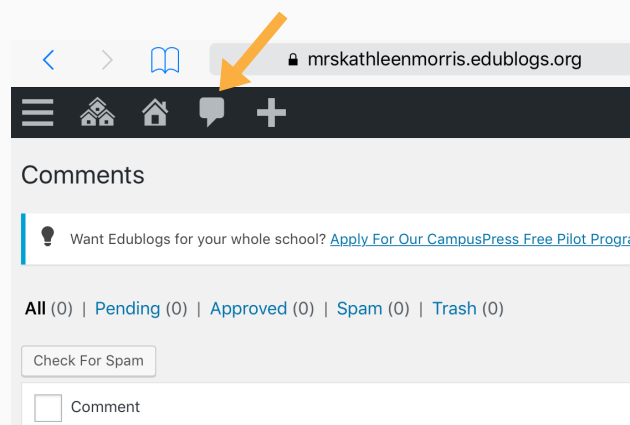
mrskathleenmorris.edublogs.org

Comments

Want Edublogs for your whole school? Apply For Our CampusPress Free Pilot Progra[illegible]

All (0) | Pending (0) | Approved (0) | Spam (0) | Trash (0)

Check For Spam

Comment